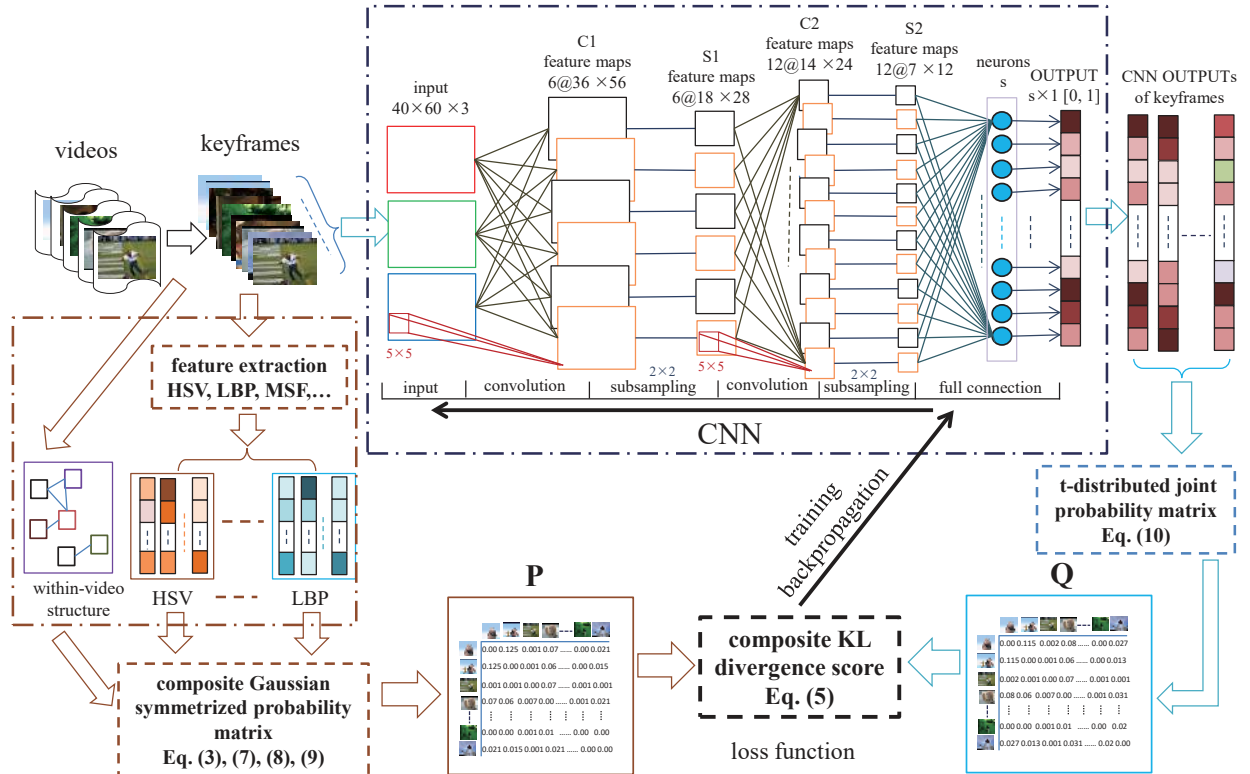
videos

keyframes

input
$40\times60\times3$

C1
feature maps
6@$36\times56$

S1
feature maps
6@$18\times28$

C2
feature maps
12@$14\times24$

S2
feature maps
12@$7\times12$

neurons
s

OUTPUT
$s\times1$ [0, 1]

CNN OUTPUTs of keyframes

$5\times5$

$2\times2$

$5\times5$

$2\times2$

input | convolution | subsampling | convolution | subsampling | full connection

CNN

feature extraction
HSV, LBP, MSF,…

within-video structure

HSV

LBP

training
backpropagation

t-distributed joint probability matrix
Eq. (10)

P

Q

| | | | | | | |
|---|---|---|---|---|---|---|
| 0.00 | 0.125 | 0.001 | 0.07 | ...... | 0.00 | 0.021 |
| 0.125 | 0.00 | 0.001 | 0.06 | ...... | 0.00 | 0.015 |
| 0.001 | 0.001 | 0.00 | 0.07 | ...... | 0.001 | 0.001 |
| 0.07 | 0.06 | 0.007 | 0.00 | ...... | 0.001 | 0.021 |
| ⋮ | ⋮ | ⋮ | ⋮ | | ⋮ | ⋮ |
| 0.00 | 0.00 | 0.001 | 0.01 | ...... | 0.00 | 0.00 |
| 0.021 | 0.015 | 0.001 | 0.021 | ...... | 0.00 | 0.00 |

composite KL divergence score
Eq. (5)

| | | | | | | |
|---|---|---|---|---|---|---|
| 0.00 | 0.115 | 0.002 | 0.08 | ...... | 0.00 | 0.027 |
| 0.115 | 0.00 | 0.001 | 0.06 | ...... | 0.00 | 0.013 |
| 0.002 | 0.001 | 0.00 | 0.07 | ...... | 0.001 | 0.001 |
| 0.08 | 0.06 | 0.007 | 0.00 | ...... | 0.001 | 0.031 |
| ⋮ | ⋮ | ⋮ | ⋮ | | ⋮ | ⋮ |
| 0.00 | 0.00 | 0.001 | 0.01 | ...... | 0.00 | 0.02 |
| 0.027 | 0.013 | 0.001 | 0.031 | ...... | 0.02 | 0.00 |

composite Gaussian symmetrized probability matrix
Eq. (3), (7), (8), (9)

loss function